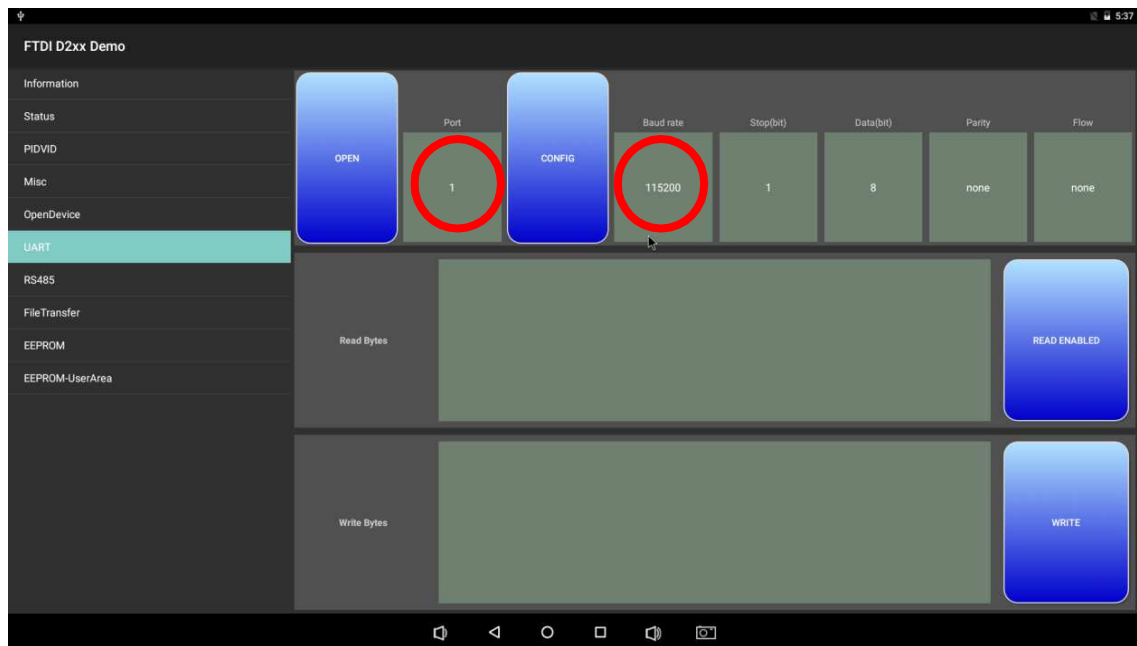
5:37

FTDI D2xx Demo

Information
Status
PIDVID
Misc
OpenDevice
UART
RS485
FileTransfer
EEPROM
EEPROM-UserArea

OPEN

| Port | | Baud rate | Stop(bit) | Data(bit) | Parity | Flow |
|---|---|---|---|---|---|---|
| 1 | CONFIG | 115200 | 1 | 8 | none | none |

Read Bytes

READ ENABLED

Write Bytes

WRITE